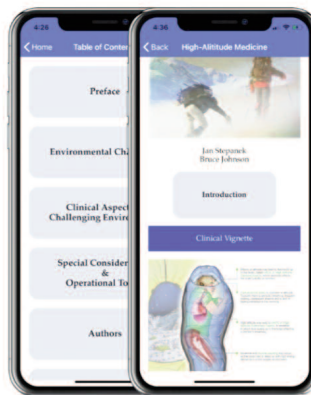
4:35

Home Table of Conte

Preface

Environmental Cha

Clinical Aspect Challenging Enviro

Special Consider & Operational To

Authors

4:36

Back High-Alititude Medicine

Jan Stepanek
Bruce Johnson

Introduction

Clinical Vignette

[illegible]